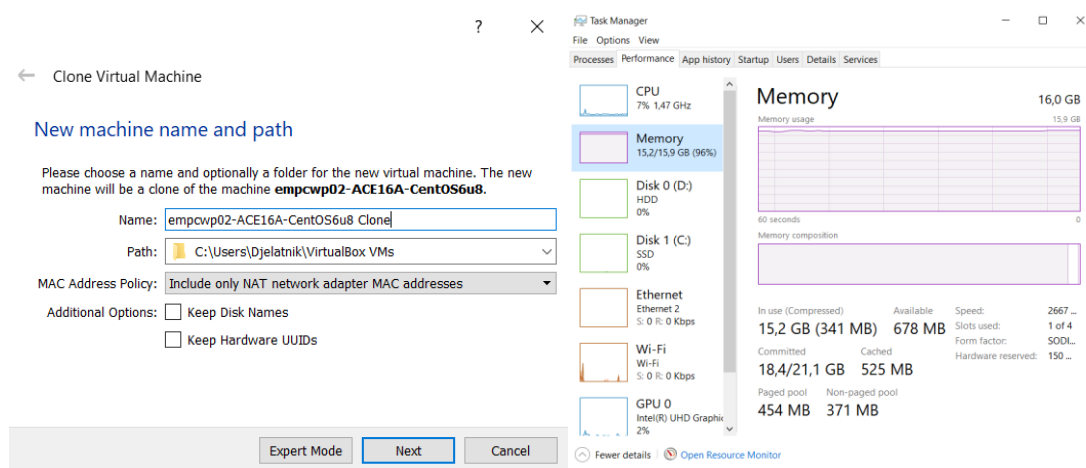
?

Clone Virtual Machine

New machine name and path

Please choose a name and optionally a folder for the new virtual machine. The new machine will be a clone of the machine **empcwp02-ACE16A-CentOS6u8**.

Name: empcwp02-ACE16A-CentOS6u8 Clone

Path: C:\Users\Djelatnik\VirtualBox VMs

MAC Address Policy: Include only NAT network adapter MAC addresses

Additional Options: Keep Disk Names

Keep Hardware UUIDs

Expert Mode Next Cancel

Task Manager

File Options View

Processes Performance App history Startup Users Details Services

CPU
7% 1,47 GHz

Memory
15,2/15,9 GB (96%)

Disk 0 (D:)
HDD
0%

Disk 1 (C:)
SSD
0%

Ethernet
Ethernet 2
S: 0 R: 0 Kbps

Wi-Fi
Wi-Fi
S: 0 R: 0 Kbps

GPU 0
Intel(R) UHD Graphic
2%

Memory 16,0 GB

Memory usage 15,9 GB

60 seconds 0

Memory composition

In use (Compressed) 15,2 GB (341 MB)
Available 678 MB
Committed 18,4/21,1 GB
Cached 525 MB
Paged pool 454 MB
Non-paged pool 371 MB

Speed: 2667 ...
Slots used: 1 of 4
Form factor: SODI...
Hardware reserved: 150 ...

Fewer details | Open Resource Monitor